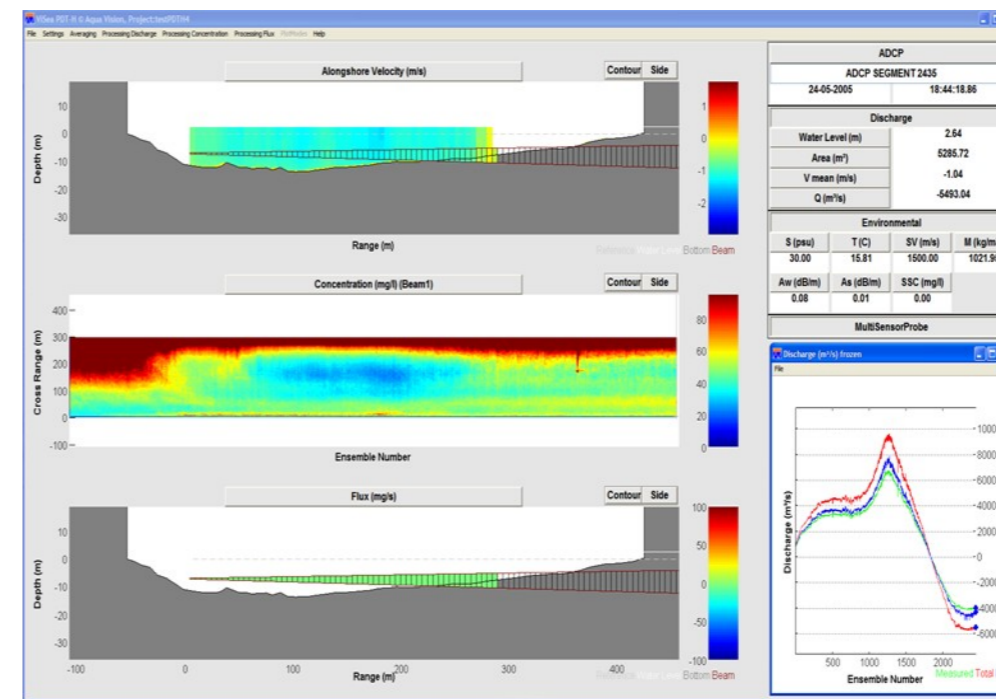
ViSea PDT-R © Aqua Vision, Project:testPDT/H4

File Settings Averaging Processing Discharge Processing Concentration Processing Flux MultiIndex Help

Alongshore Velocity (m/s)

Contour Side

10
0
-10
-20
-30

Depth (m)

0
-1
-2

Range (m)

Reference Water Level Bottom Beam

Concentration (mg/l) (Beam1)

Contour Side

400
300
200
100
0
-100

Cross Range (m)

80
60
40
20
0

Ensemble Number

Flux (mg/s)

Contour Side

10
0
-10
-20
-30

Depth (m)

100
50
0
-50
-100

-100 0 100 200 300 400

Range (m)

Reference Water Level Bottom Beam

ADCP

ADCP SEGMENT 2435

24-05-2005 18:44:18.86

Discharge

| Water Level (m) | 2.64 |
|---|---|
| Area (m²) | 5285.72 |
| V mean (m/s) | -1.04 |
| Q (m³/s) | -5493.04 |

Environmental

| S (psu) | T (C) | SV (m/s) | M (kg/m |
|---|---|---|---|
| 30.00 | 15.81 | 1500.00 | 1021.9 |
| Aw (dB/m) | As (dB/m) | SSC (mg/l) | |
| 0.08 | 0.01 | 0.00 | |

MultiSensorProbe

Discharge (m³/s) frozen

File

Discharge (m³/s)

1000
8000
6000
4000
2000
0
-2000
-4000
-6000

500 1000 1500 2000

Ensemble Number

Measured Total